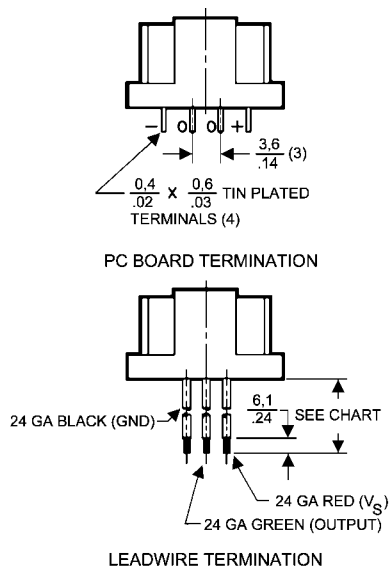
– o o +

$\frac{3,6}{.14}$ (3)

$\frac{0,4}{.02}$ X $\frac{0,6}{.03}$ TIN PLATED TERMINALS (4)

PC BOARD TERMINATION

24 GA BLACK (GND)

$\frac{6,1}{.24}$

SEE CHART

24 GA RED ($V_S$)

24 GA GREEN (OUTPUT)

LEADWIRE TERMINATION